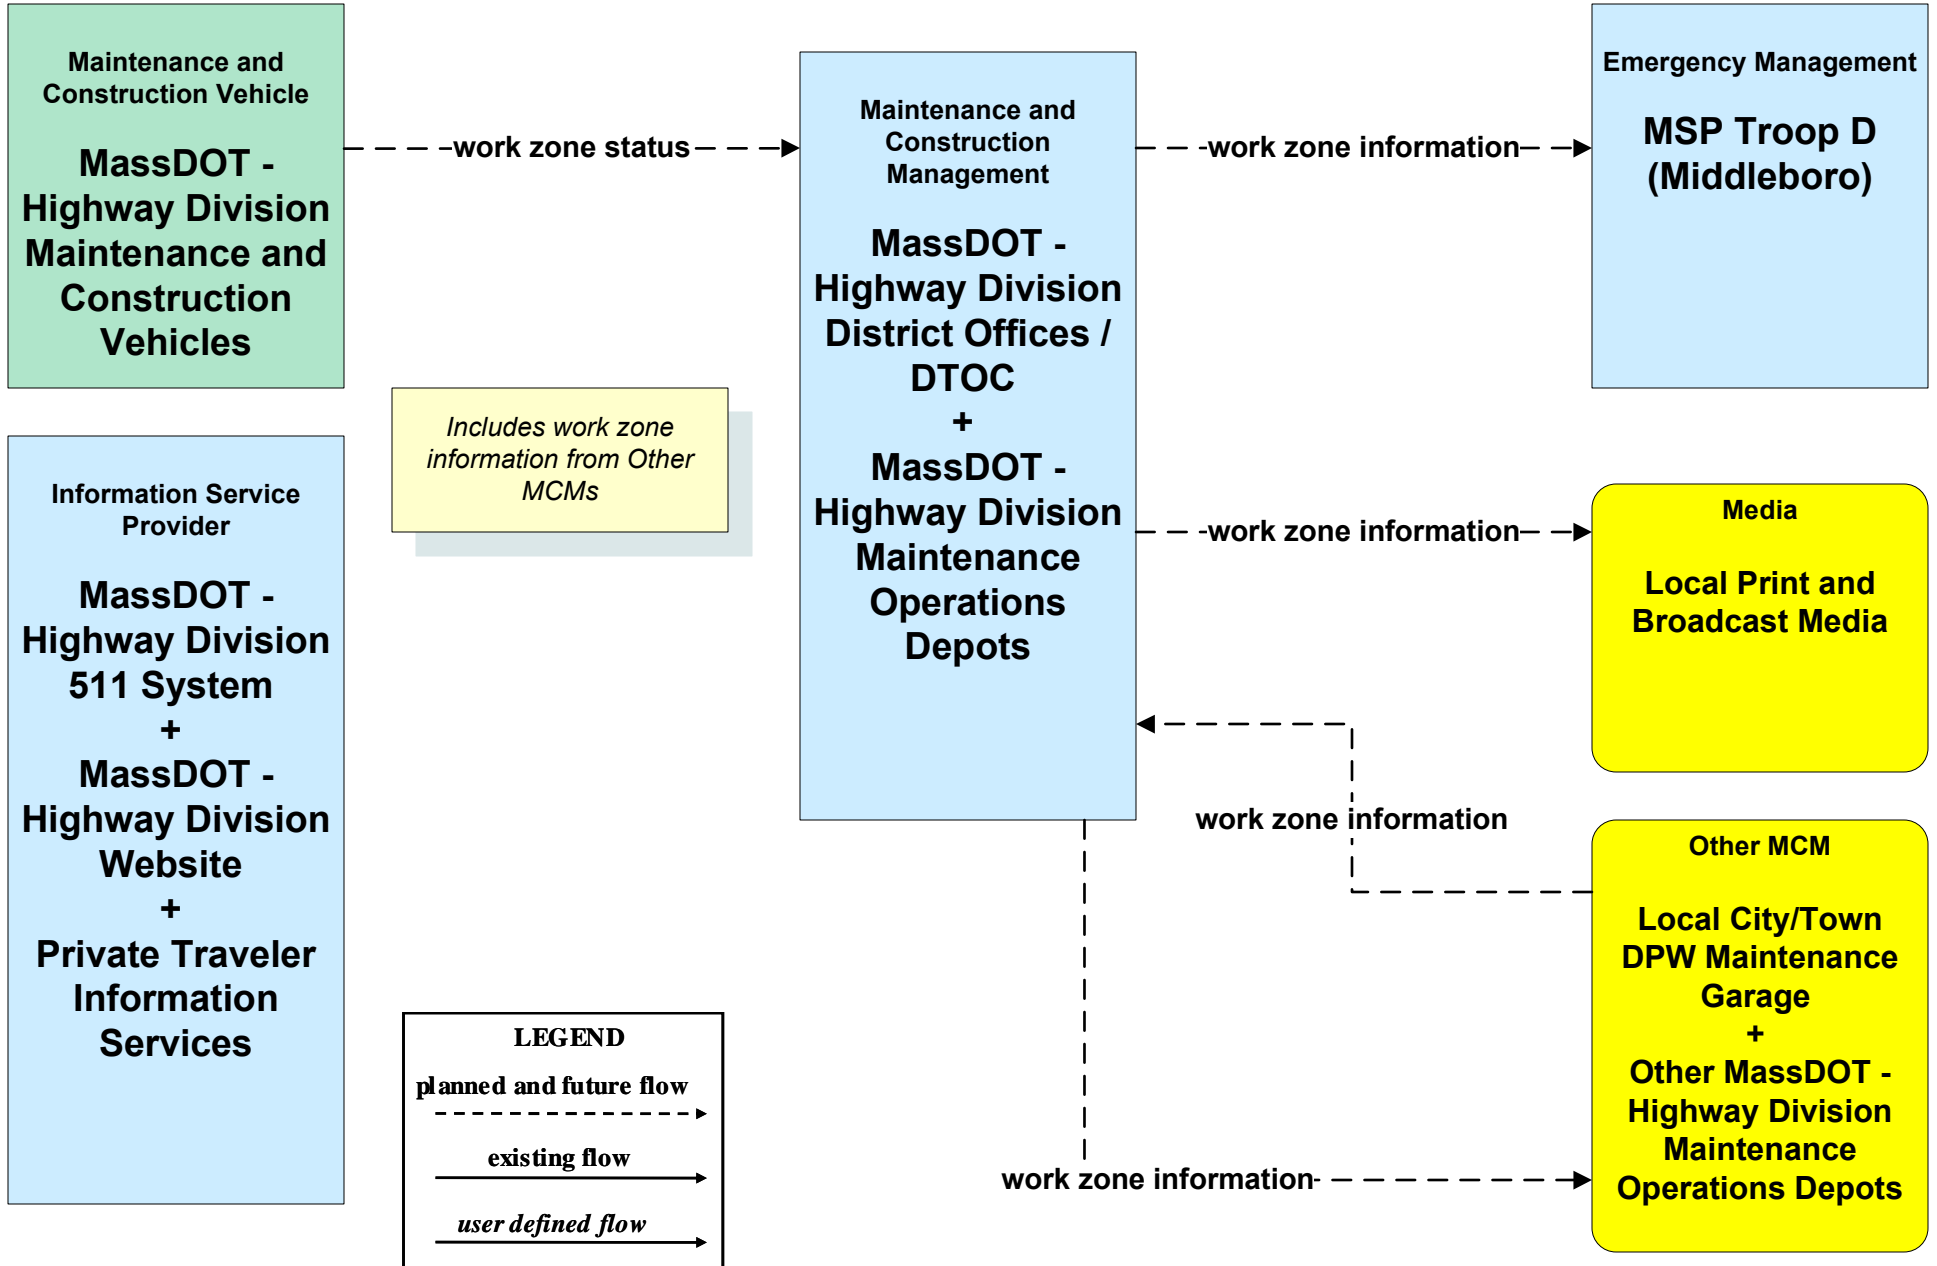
Maintenance and Construction Vehicle

MassDOT - Highway Division Maintenance and Construction Vehicles

work zone status

Maintenance and Construction Management

MassDOT - Highway Division District Offices / DTOC
+
MassDOT - Highway Division Maintenance Operations Depots

work zone information

Emergency Management

MSP Troop D (Middleboro)

Includes work zone information from Other MCMs

Information Service Provider

MassDOT - Highway Division 511 System
+
MassDOT - Highway Division Website
+
Private Traveler Information Services

work zone information

Media

Local Print and Broadcast Media

work zone information

Other MCM

Local City/Town DPW Maintenance Garage
+
Other MassDOT - Highway Division Maintenance Operations Depots

work zone information

LEGEND
planned and future flow
existing flow
user defined flow